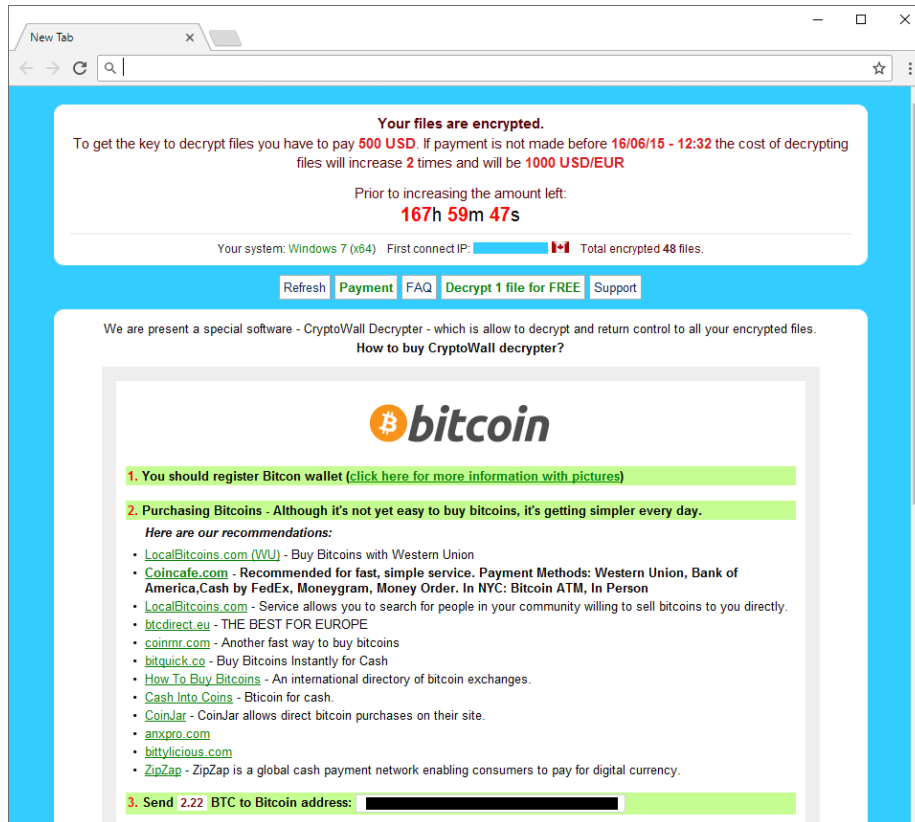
New Tab

Your files are encrypted.

To get the key to decrypt files you have to pay 500 USD. If payment is not made before 16/06/15 - 12:32 the cost of decrypting files will increase 2 times and will be 1000 USD/EUR

Prior to increasing the amount left:
167h 59m 47s

Your system: Windows 7 (x64) First connect IP: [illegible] Total encrypted 48 files.

Refresh Payment FAQ Decrypt 1 file for FREE Support

We are present a special software - CryptoWall Decrypter - which is allow to decrypt and return control to all your encrypted files.
How to buy CryptoWall decrypter?

bitcoin

1. You should register Bitcon wallet (click here for more information with pictures)

2. Purchasing Bitcoins - Although it's not yet easy to buy bitcoins, it's getting simpler every day.

Here are our recommendations:

- LocalBitcoins.com (WU) - Buy Bitcoins with Western Union
- Coincafe.com - Recommended for fast, simple service. Payment Methods: Western Union, Bank of America,Cash by FedEx, Moneygram, Money Order. In NYC: Bitcoin ATM, In Person
- LocalBitcoins.com - Service allows you to search for people in your community willing to sell bitcoins to you directly.
- btcdirect.eu - THE BEST FOR EUROPE
- coinmr.com - Another fast way to buy bitcoins
- bitquick.co - Buy Bitcoins Instantly for Cash
- How To Buy Bitcoins - An international directory of bitcoin exchanges.
- Cash Into Coins - Bticoin for cash.
- CoinJar - CoinJar allows direct bitcoin purchases on their site.
- anxpro.com
- bittylicious.com
- ZipZap - ZipZap is a global cash payment network enabling consumers to pay for digital currency.

3. Send 2.22 BTC to Bitcoin address: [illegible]